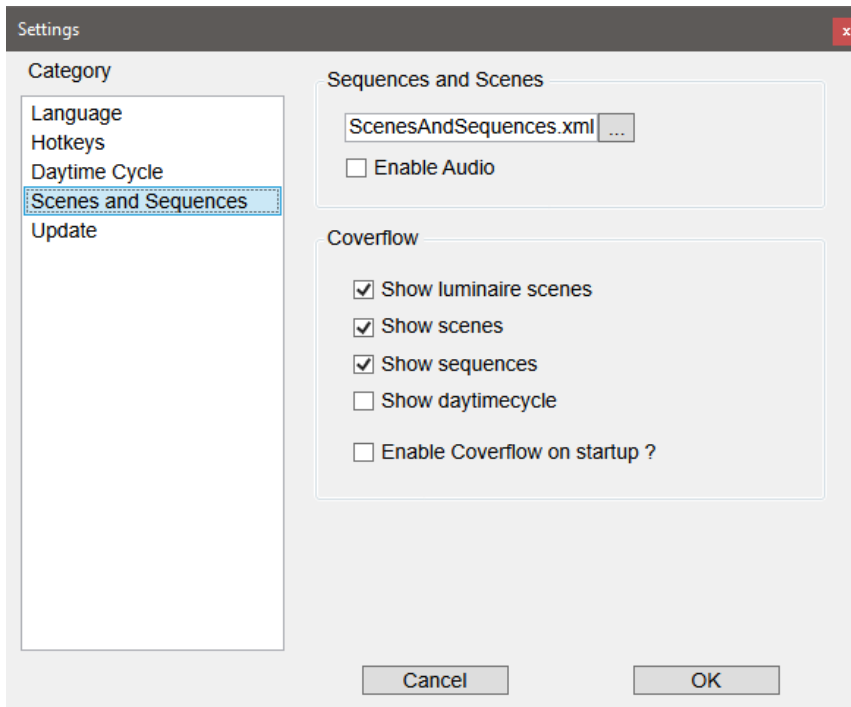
Settings

x

Category

Language
Hotkeys
Daytime Cycle
Scenes and Sequences
Update

Sequences and Scenes

ScenesAndSequences.xml ...

Enable Audio

Coverflow

Show luminaire scenes
Show scenes
Show sequences
Show daytimecycle

Enable Coverflow on startup ?

Cancel

OK